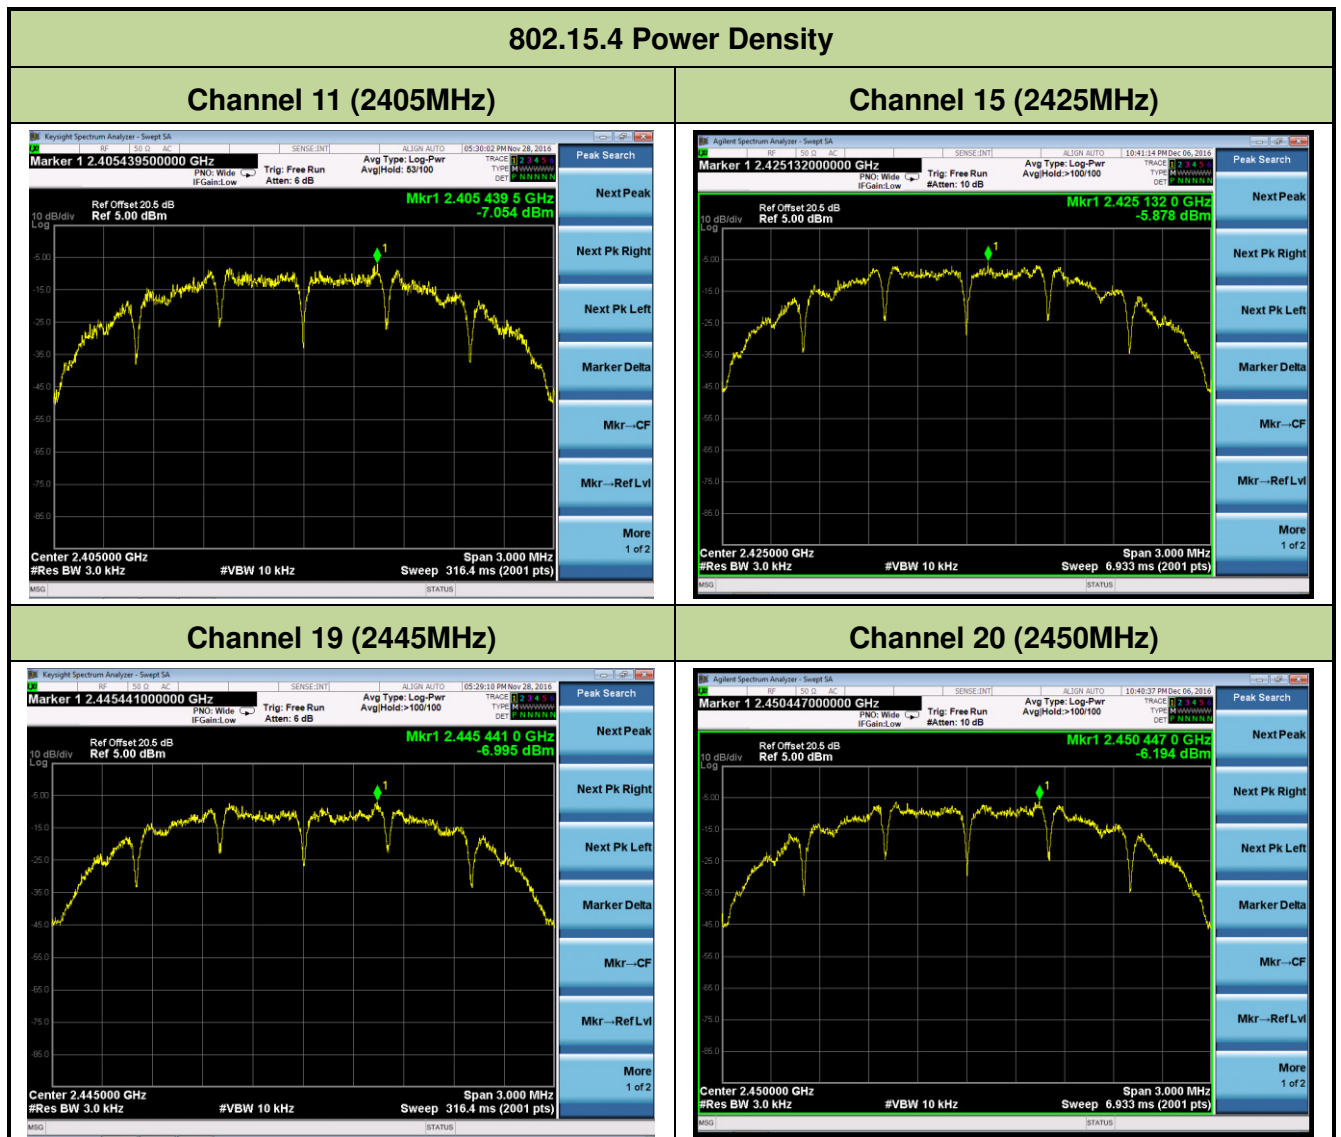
802.15.4 Power Density

| Channel 11 (2405MHz) | Channel 15 (2425MHz) |
|---|---|
| Keysight Spectrum Analyzer - Swept SA<br>RF 50 Ω AC SENSE:INT ALIGN AUTO 05:30:02 PM Nov 28, 2016<br>Marker 1 2.405439500000 GHz<br>PNO: Wide IFGain:Low Trig: Free Run Atten: 6 dB Avg Type: Log-Pwr Avg\|Hold: 53/100<br>TRACE 1 2 3 4 5 6 TYPE M WWWWW DET P N N N N N<br>Peak Search<br>Ref Offset 20.5 dB 10 dB/div Ref 5.00 dBm Log<br>Mkr1 2.405 439 5 GHz -7.054 dBm<br>-5.00 -15.0 -25.0 -35.0 -45.0 -55.0 -65.0 -75.0 -85.0<br>Center 2.405000 GHz #Res BW 3.0 kHz #VBW 10 kHz Span 3.000 MHz Sweep 316.4 ms (2001 pts)<br>Next Peak<br>Next Pk Right<br>Next Pk Left<br>Marker Delta<br>Mkr→CF<br>Mkr→RefLvl<br>More 1 of 2<br>MSG STATUS | Agilent Spectrum Analyzer - Swept SA<br>RF 50 Ω AC SENSE:INT ALIGN AUTO 10:41:14 PM Dec 06, 2016<br>Marker 1 2.425132000000 GHz<br>PNO: Wide IFGain:Low Trig: Free Run #Atten: 10 dB Avg Type: Log-Pwr Avg\|Hold:>100/100<br>TRACE 1 2 3 4 5 6 TYPE M WWWWW DET P N N N N N<br>Peak Search<br>Ref Offset 20.5 dB 10 dB/div Ref 5.00 dBm Log<br>Mkr1 2.425 132 0 GHz -5.878 dBm<br>-5.00 -15.0 -25.0 -35.0 -45.0 -55.0 -65.0 -75.0 -85.0<br>Center 2.425000 GHz #Res BW 3.0 kHz #VBW 10 kHz Span 3.000 MHz Sweep 6.933 ms (2001 pts)<br>Next Peak<br>Next Pk Right<br>Next Pk Left<br>Marker Delta<br>Mkr→CF<br>Mkr→RefLvl<br>More 1 of 2<br>MSG STATUS |
| Channel 19 (2445MHz) | Channel 20 (2450MHz) |
| Keysight Spectrum Analyzer - Swept SA<br>RF 50 Ω AC SENSE:INT ALIGN AUTO 05:29:10 PM Nov 28, 2016<br>Marker 1 2.445441000000 GHz<br>PNO: Wide IFGain:Low Trig: Free Run Atten: 6 dB Avg Type: Log-Pwr Avg\|Hold:>100/100<br>TRACE 1 2 3 4 5 6 TYPE M WWWWW DET P N N N N N<br>Peak Search<br>Ref Offset 20.5 dB 10 dB/div Ref 5.00 dBm Log<br>Mkr1 2.445 441 0 GHz -6.995 dBm<br>-5.00 -15.0 -25.0 -35.0 -45.0 -55.0 -65.0 -75.0 -85.0<br>Center 2.445000 GHz #Res BW 3.0 kHz #VBW 10 kHz Span 3.000 MHz Sweep 316.4 ms (2001 pts)<br>Next Peak<br>Next Pk Right<br>Next Pk Left<br>Marker Delta<br>Mkr→CF<br>Mkr→RefLvl<br>More 1 of 2<br>MSG STATUS | Agilent Spectrum Analyzer - Swept SA<br>RF 50 Ω AC SENSE:INT ALIGN AUTO 10:40:37 PM Dec 06, 2016<br>Marker 1 2.450447000000 GHz<br>PNO: Wide IFGain:Low Trig: Free Run #Atten: 10 dB Avg Type: Log-Pwr Avg\|Hold:>100/100<br>TRACE 1 2 3 4 5 6 TYPE M WWWWW DET P N N N N N<br>Peak Search<br>Ref Offset 20.5 dB 10 dB/div Ref 5.00 dBm Log<br>Mkr1 2.450 447 0 GHz -6.194 dBm<br>-5.00 -15.0 -25.0 -35.0 -45.0 -55.0 -65.0 -75.0 -85.0<br>Center 2.450000 GHz #Res BW 3.0 kHz #VBW 10 kHz Span 3.000 MHz Sweep 6.933 ms (2001 pts)<br>Next Peak<br>Next Pk Right<br>Next Pk Left<br>Marker Delta<br>Mkr→CF<br>Mkr→RefLvl<br>More 1 of 2<br>MSG STATUS |